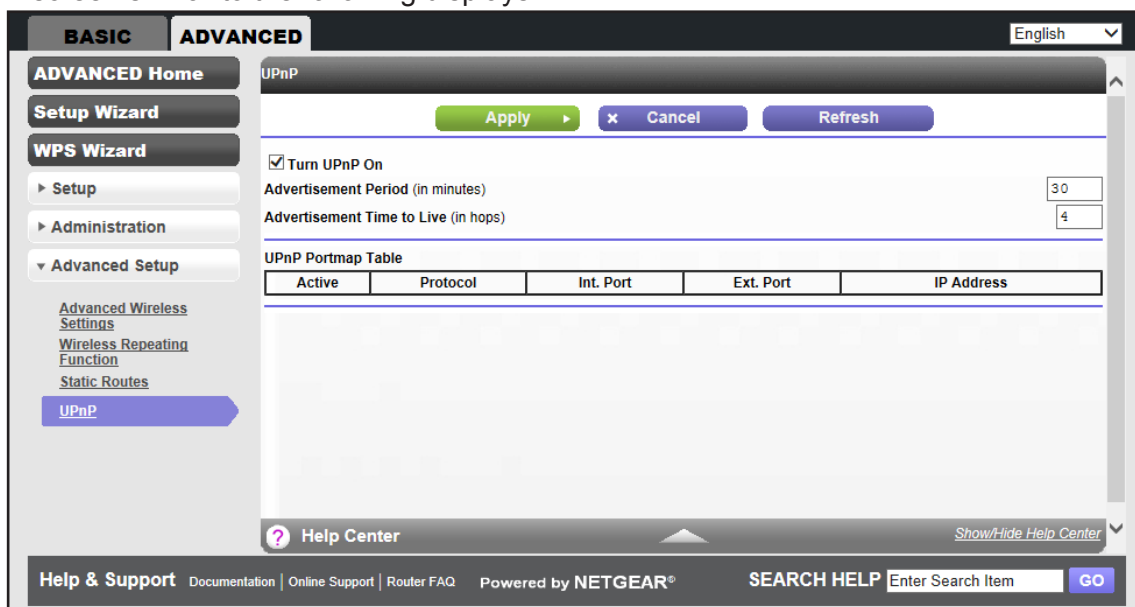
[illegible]

BASIC ADVANCED

English

ADVANCED Home

Setup Wizard

WPS Wizard

▸ Setup

▸ Administration

▾ Advanced Setup

Advanced Wireless Settings

Wireless Repeating Function

Static Routes

UPnP

UPnP

Apply ▸ × Cancel Refresh

☑ Turn UPnP On

Advertisement Period (in minutes) 30

Advertisement Time to Live (in hops) 4

UPnP Portmap Table

| Active | Protocol | Int. Port | Ext. Port | IP Address |
|---|---|---|---|---|

? Help Center

Show/Hide Help Center

Help & Support Documentation | Online Support | Router FAQ Powered by NETGEAR®

SEARCH HELP Enter Search Item GO